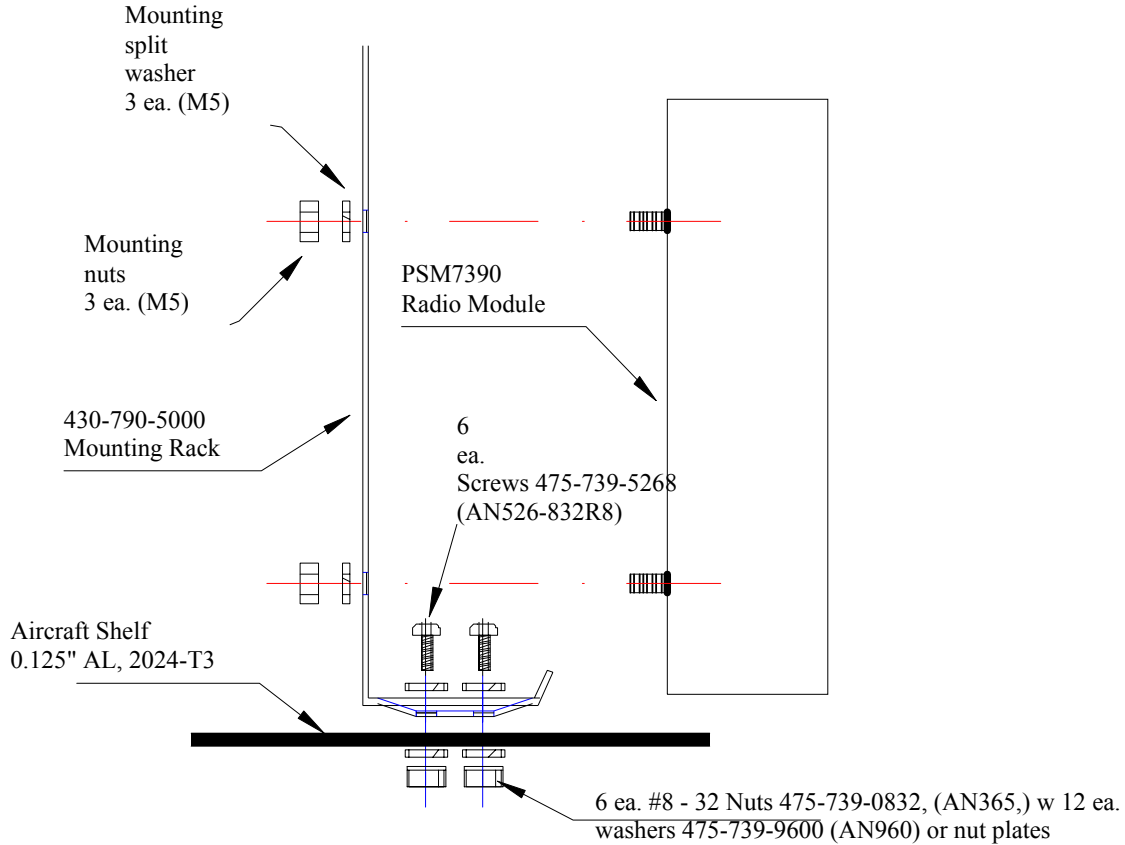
Mounting split washer 3 ea. (M5)

Mounting nuts 3 ea. (M5)

PSM7390 Radio Module

430-790-5000 Mounting Rack

6 ea. Screws 475-739-5268 (AN526-832R8)

Aircraft Shelf 0.125" AL, 2024-T3

6 ea. #8 - 32 Nuts 475-739-0832, (AN365,) w 12 ea. washers 475-739-9600 (AN960) or nut plates